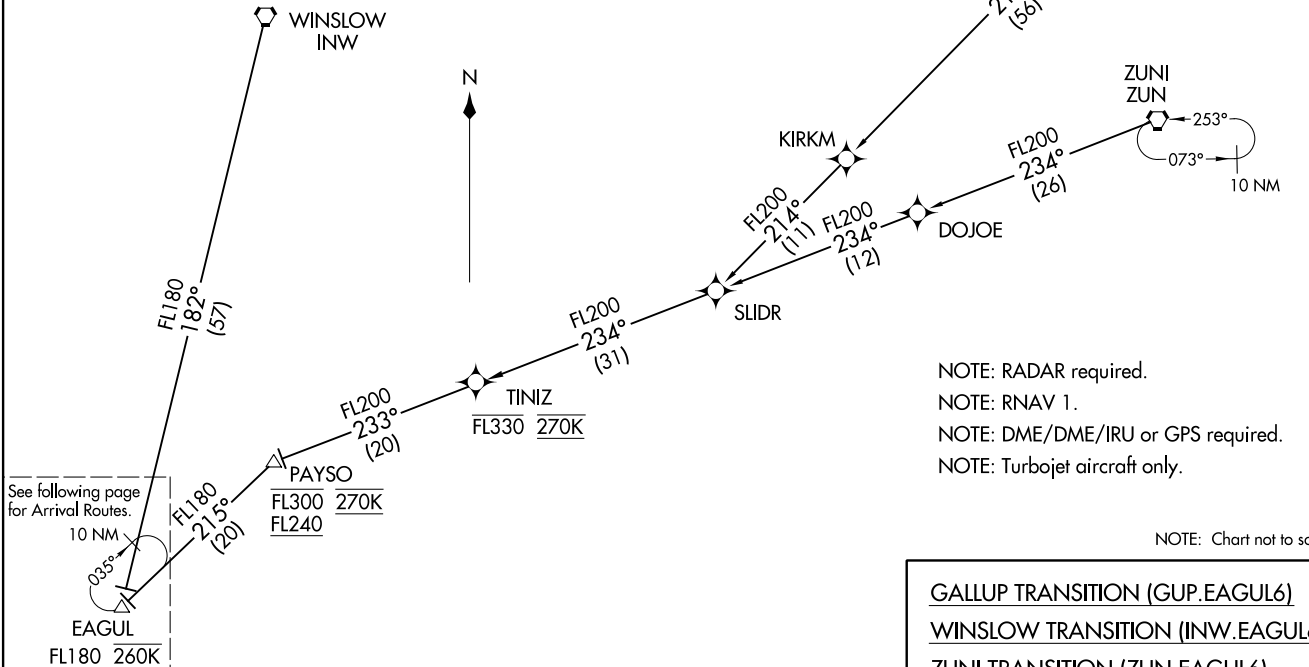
WINSLOW
INW

N

21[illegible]
(56)

ZUNI
ZUN
253°
073°
10 NM

KIRKM

FL200
234°
(26)

DOJOE

FL200
214°
(11)

FL200
234°
(12)

SLIDR

FL180
182°
(57)

FL200
234°
(31)

TINIZ
FL330 270K

FL200
233°
(20)

PAYSO
FL300 270K
FL240

See following page for Arrival Routes.

10 NM

035°

FL180
215°
(20)

EAGUL
FL180 260K

NOTE: RADAR required.
NOTE: RNAV 1.
NOTE: DME/DME/IRU or GPS required.
NOTE: Turbojet aircraft only.

NOTE: Chart not to sc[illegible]

GALLUP TRANSITION (GUP.EAGUL6)
WINSLOW TRANSITION (INW.EAGUL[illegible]
ZUNI TRANSITION (ZUN.EAGUL6)